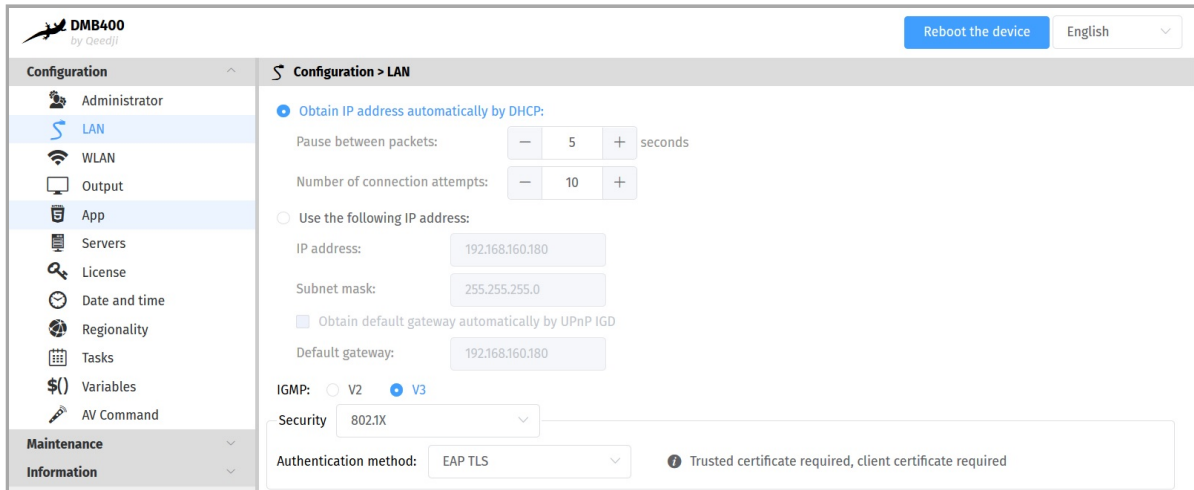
DMB400
by Qeedji

Reboot the device
English

Configuration
Administrator
LAN
WLAN
Output
App
Servers
License
Date and time
Regionality
Tasks
$()
Variables
AV Command
Maintenance
Information

Configuration > LAN

Obtain IP address automatically by DHCP:
Pause between packets: − 5 + seconds
Number of connection attempts: − 10 +

Use the following IP address:
IP address: 192.168.160.180
Subnet mask: 255.255.255.0
Obtain default gateway automatically by UPnP IGD
Default gateway: 192.168.160.180

IGMP: V2 V3

Security 802.1X

Authentication method: EAP TLS
Trusted certificate required, client certificate required